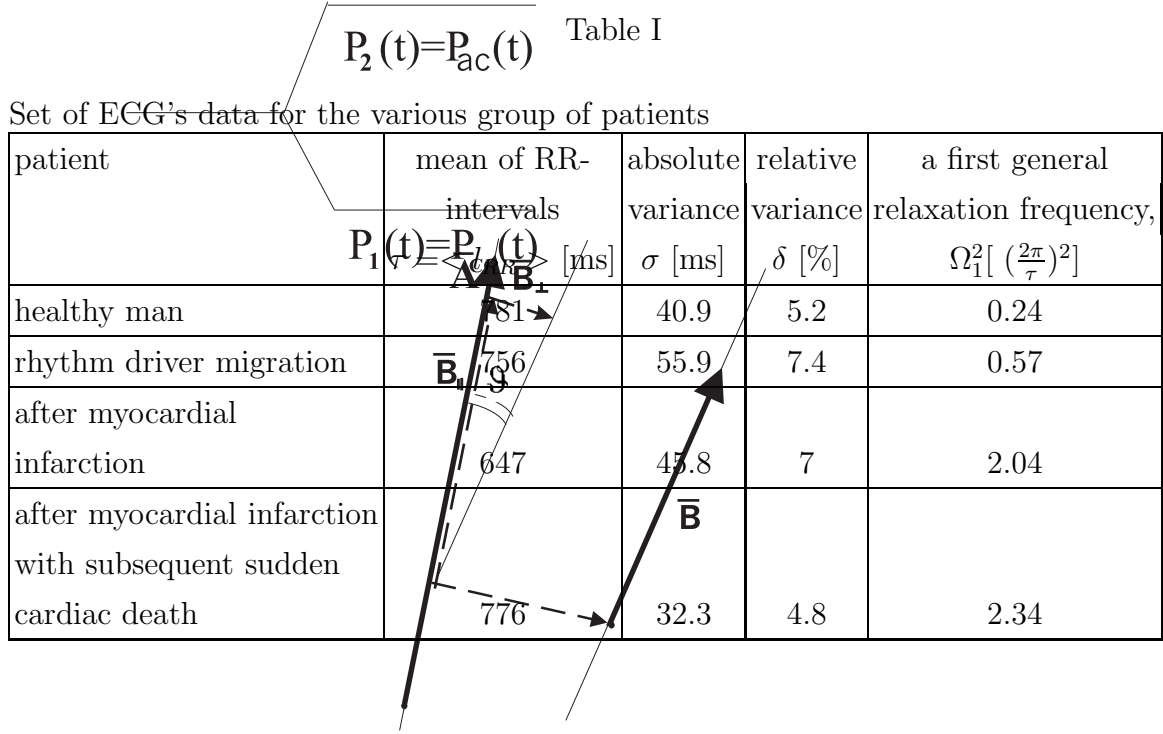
$P_2(t)=P_{ac}(t)$ Table I

Set of ECG's data for the various group of patients

| patient | mean of RR-intervals $\tau = \langle \tau_{RR} \rangle$ [ms] | absolute variance $\sigma$ [ms] | relative variance $\delta$ [%] | a first general relaxation frequency, $\Omega_1^2[(\frac{2\pi}{\tau})^2]$ |
|---|---|---|---|---|
| healthy man | 781 | 40.9 | 5.2 | 0.24 |
| rhythm driver migration | 756 | 55.9 | 7.4 | 0.57 |
| after myocardial infarction | 647 | 45.8 | 7 | 2.04 |
| after myocardial infarction with subsequent sudden cardiac death | 776 | 32.3 | 4.8 | 2.34 |

$P_1(t)=P_{li}(t)$

A

$\overline{B}_\perp$

$\overline{B}_\parallel$

$\vartheta$

$\overline{B}$